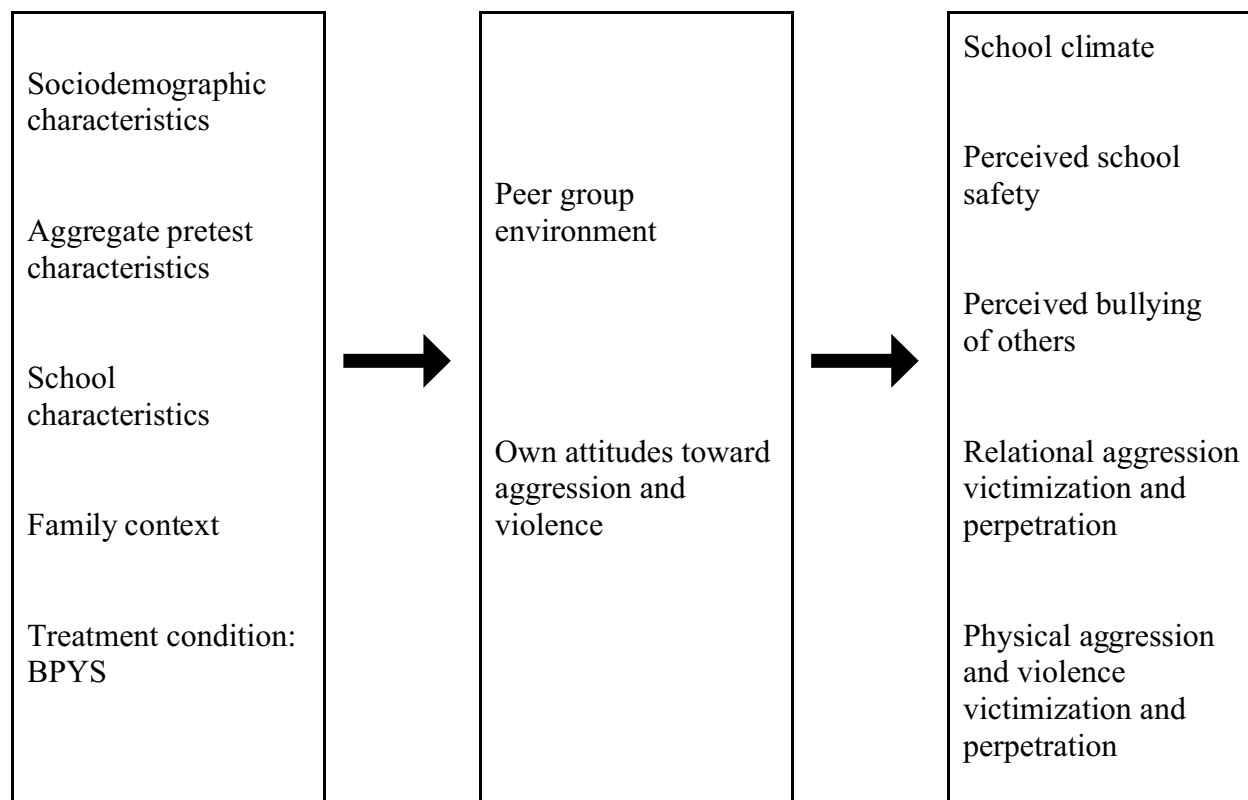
Sociodemographic characteristics

Aggregate pretest characteristics

School characteristics

Family context

Treatment condition: BPYS

Peer group environment

Own attitudes toward aggression and violence

School climate

Perceived school safety

Perceived bullying of others

Relational aggression victimization and perpetration

Physical aggression and violence victimization and perpetration